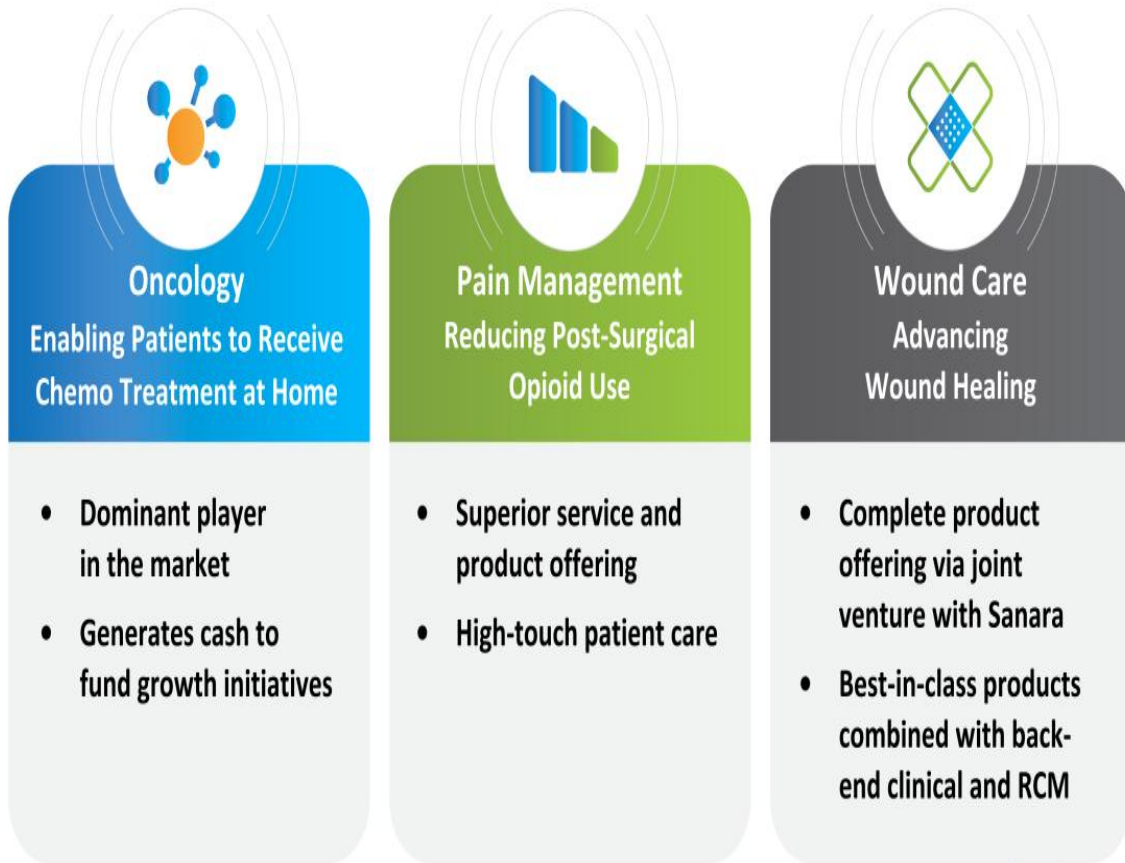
Oncology
Enabling Patients to Receive Chemo Treatment at Home

- Dominant player in the market
- Generates cash to fund growth initiatives

Pain Management
Reducing Post-Surgical Opioid Use

- Superior service and product offering
- High-touch patient care

Wound Care
Advancing Wound Healing

- Complete product offering via joint venture with Sanara
- Best-in-class products combined with back-end clinical and RCM